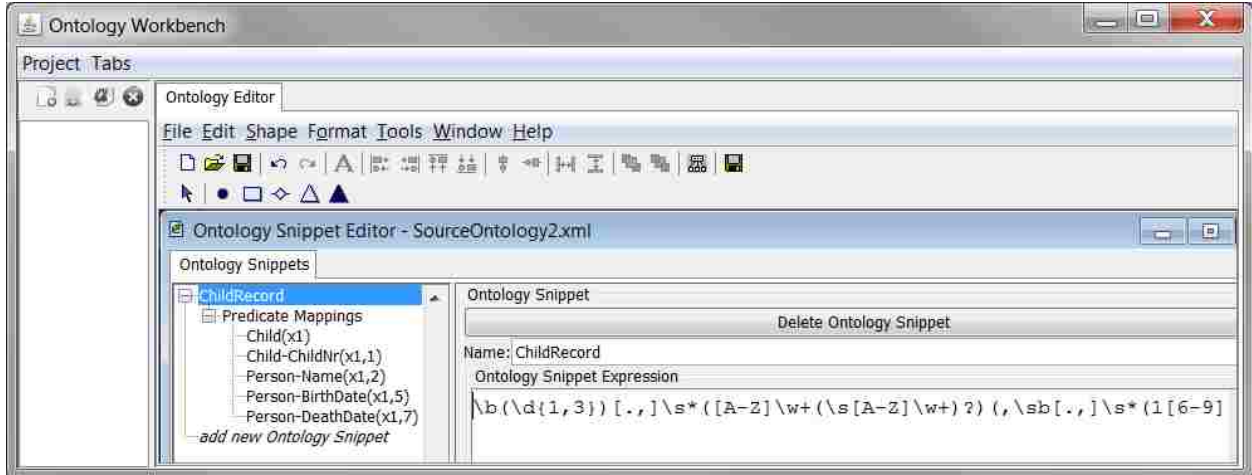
Ontology Workbench

Project Tabs

Ontology Editor

File Edit Shape Format Tools Window Help

Ontology Snippet Editor - SourceOntology2.xml

Ontology Snippets

ChildRecord
Predicate Mappings
Child(x1)
Child-ChildNr(x1,1)
Person-Name(x1,2)
Person-BirthDate(x1,5)
Person-DeathDate(x1,7)
add new Ontology Snippet

Ontology Snippet

Delete Ontology Snippet

Name: ChildRecord

Ontology Snippet Expression

\b(\d{1,3})[.,]\s*([A-Z]\w+(\s[A-Z]\w+)?)(,\sb[.,]\s*(1[6-9]